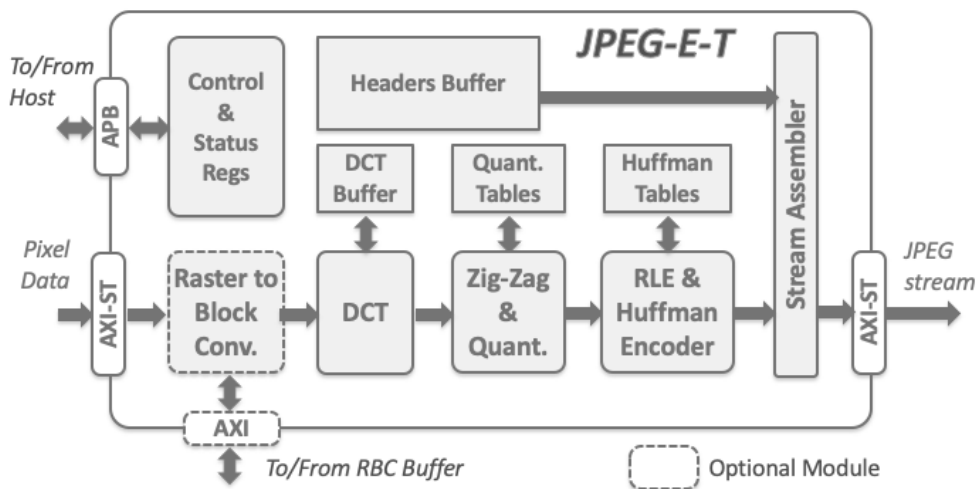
JPEG-E-T

To/From Host

APB

Control & Status Regs

Headers Buffer

Stream Assembler

DCT Buffer

Quant. Tables

Huffman Tables

Pixel Data

AXI-ST

Raster to Block Conv.

DCT

Zig-Zag & Quant.

RLE & Huffman Encoder

AXI-ST

JPEG stream

AXI

To/From RBC Buffer

Optional Module